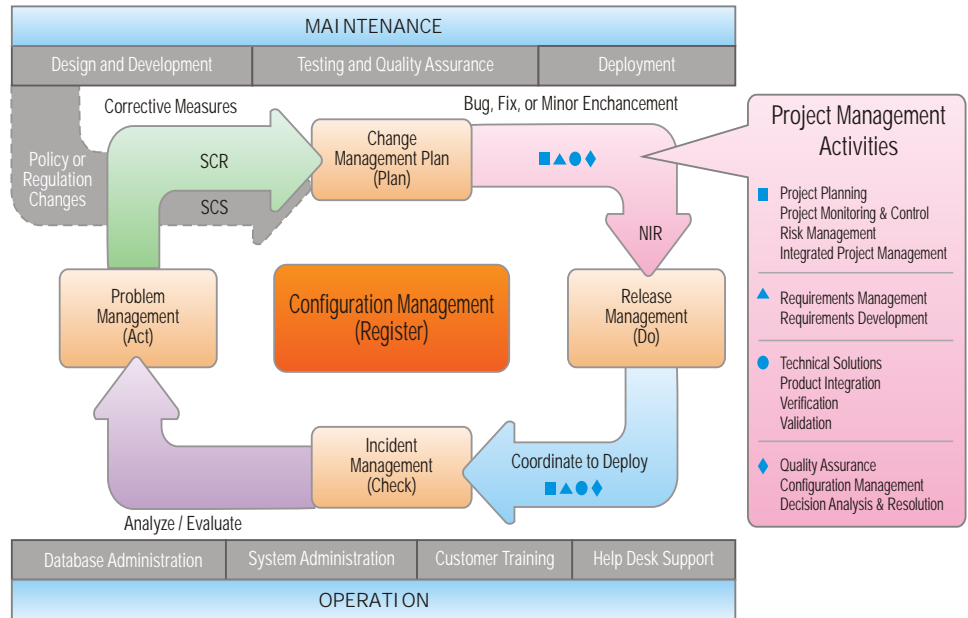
MAINTENANCE

| Design and Development | Testing and Quality Assurance | Deployment |
|---|---|---|

Corrective Measures

Bug, Fix, or Minor Enchancement

Policy or Regulation Changes

SCR

SCS

Change Management Plan (Plan)

■▲●♦

NIR

Project Management Activities

■ Project Planning
Project Monitoring & Control
Risk Management
Integrated Project Management

▲ Requirements Management
Requirements Development

● Technical Solutions
Product Integration
Verification
Validation

♦ Quality Assurance
Configuration Management
Decision Analysis & Resolution

Problem Management (Act)

Configuration Management (Register)

Release Management (Do)

Incident Management (Check)

Coordinate to Deploy

■▲●♦

Analyze / Evaluate

| Database Administration | System Administration | Customer Training | Help Desk Support |
|---|---|---|---|

OPERATION